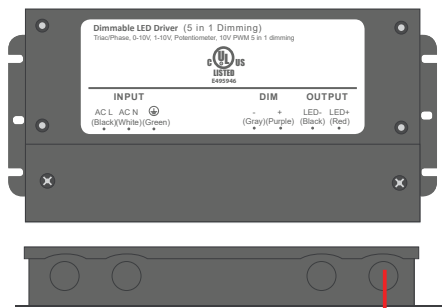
Dimmable LED Driver (5 in 1 Dimming)
Triac/Phase, 0-10V, 1-10V, Potentiometer, 10V PWM 5 in 1 dimming

c UL US
LISTED
E495946

INPUT

AC L (Black)

AC N (White)

⏚ (Green)

DIM

- (Gray)

+ (Purple)

OUTPUT

LED- (Black)

LED+ (Red)